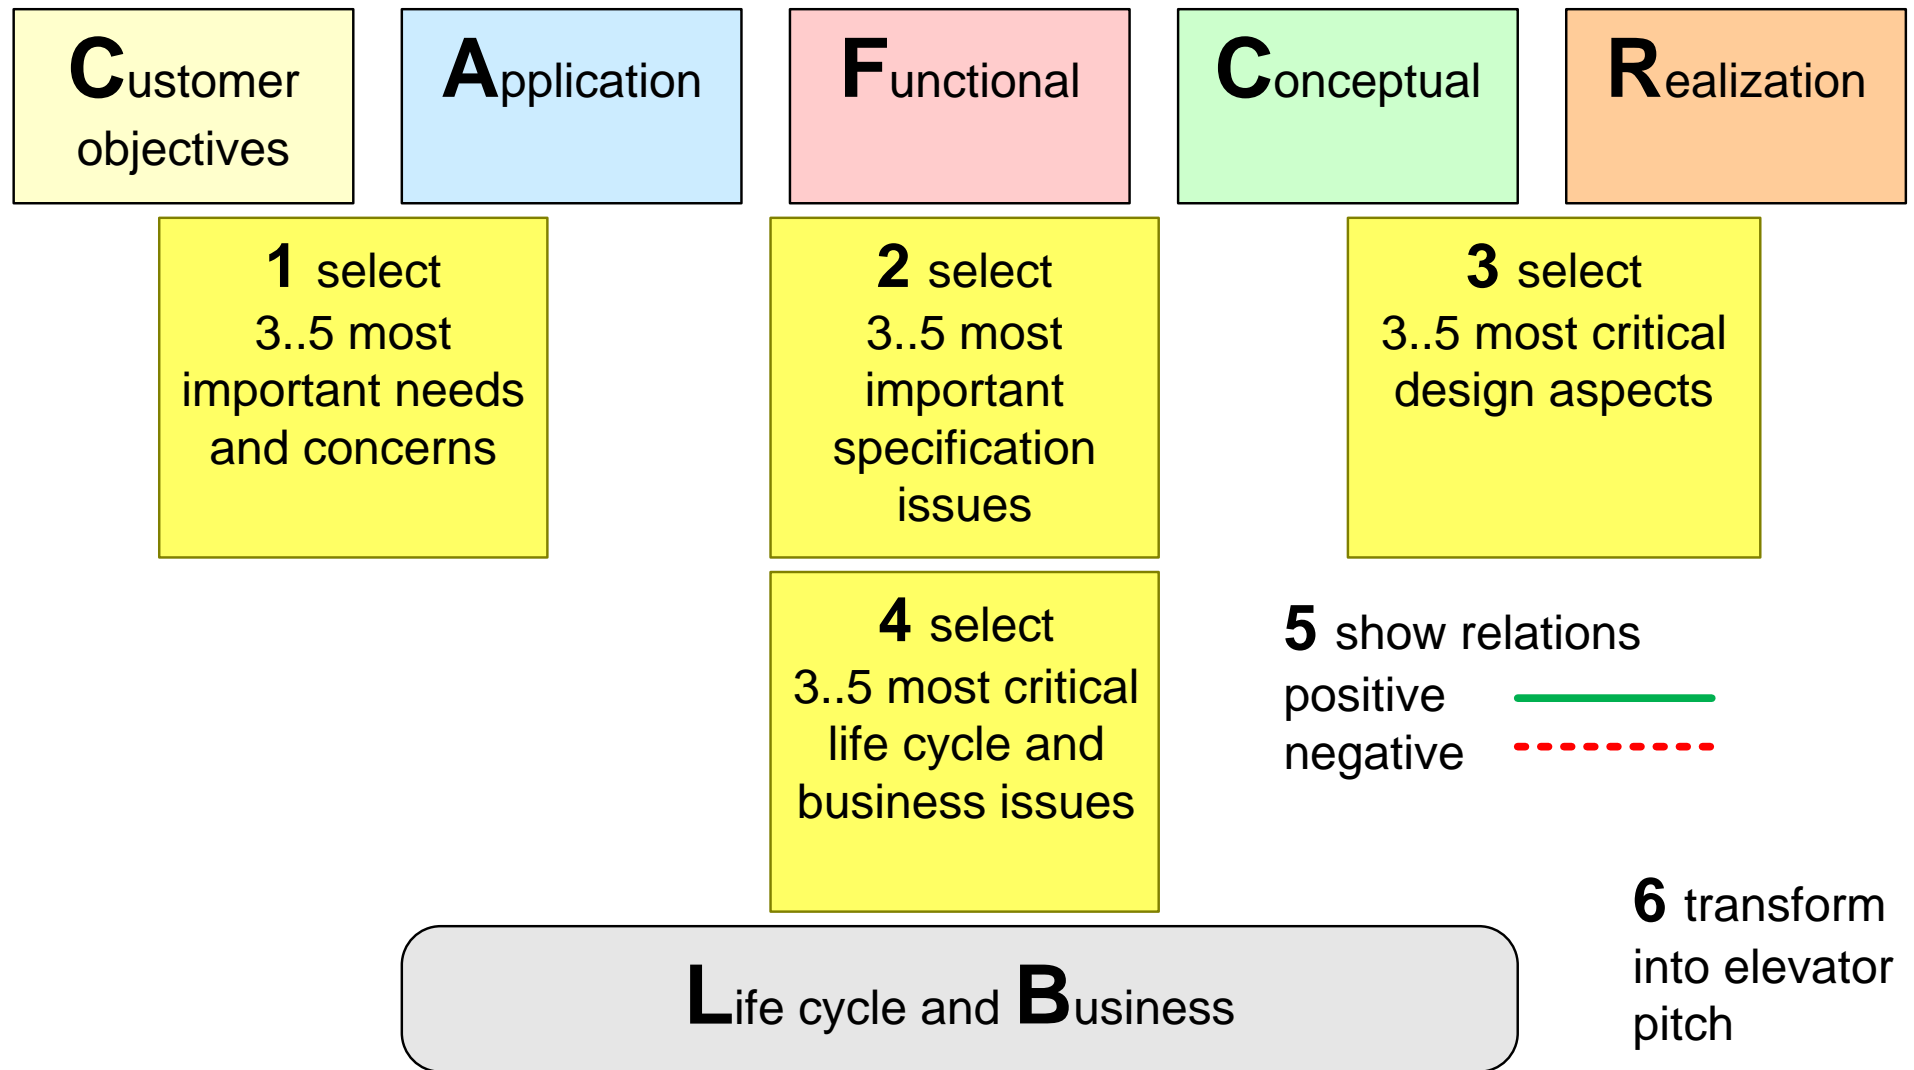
Customer objectives

Application

Functional

Conceptual

Realization

1 select
3..5 most important needs and concerns

2 select
3..5 most important specification issues

3 select
3..5 most critical design aspects

4 select
3..5 most critical life cycle and business issues

5 show relations
positive
negative

6 transform into elevator pitch

Life cycle and Business